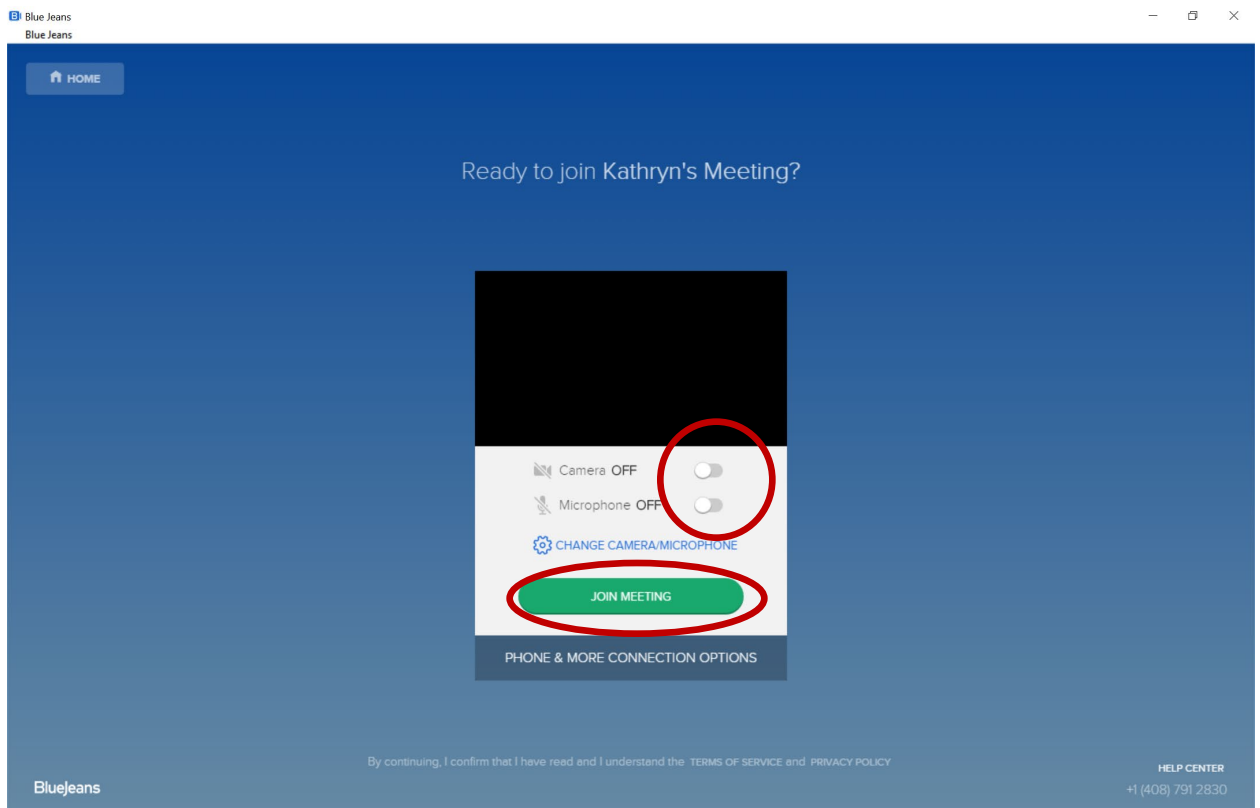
Blue Jeans
Blue Jeans

HOME

Ready to join Kathryn's Meeting?

Camera OFF

Microphone OFF

CHANGE CAMERA/MICROPHONE

JOIN MEETING

PHONE & MORE CONNECTION OPTIONS

By continuing, I confirm that I have read and I understand the TERMS OF SERVICE and PRIVACY POLICY

BlueJeans

HELP CENTER
+1 (408) 791 2830